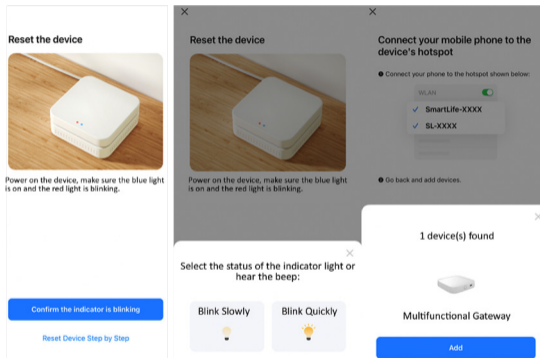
Reset the device

Power on the device, make sure the blue light is on and the red light is blinking.

Confirm the indicator is blinking

Reset Device Step by Step

×

Reset the device

×

Select the status of the indicator light or hear the beep:

Blink Slowly

Blink Quickly

×

Connect your mobile phone to the device's hotspot

Connect your phone to the hotspot shown below:

WLAN

SmartLife-XXXX

SL-XXXX

Go back and add devices.

×

1 device(s) found

Multifunctional Gateway

Add